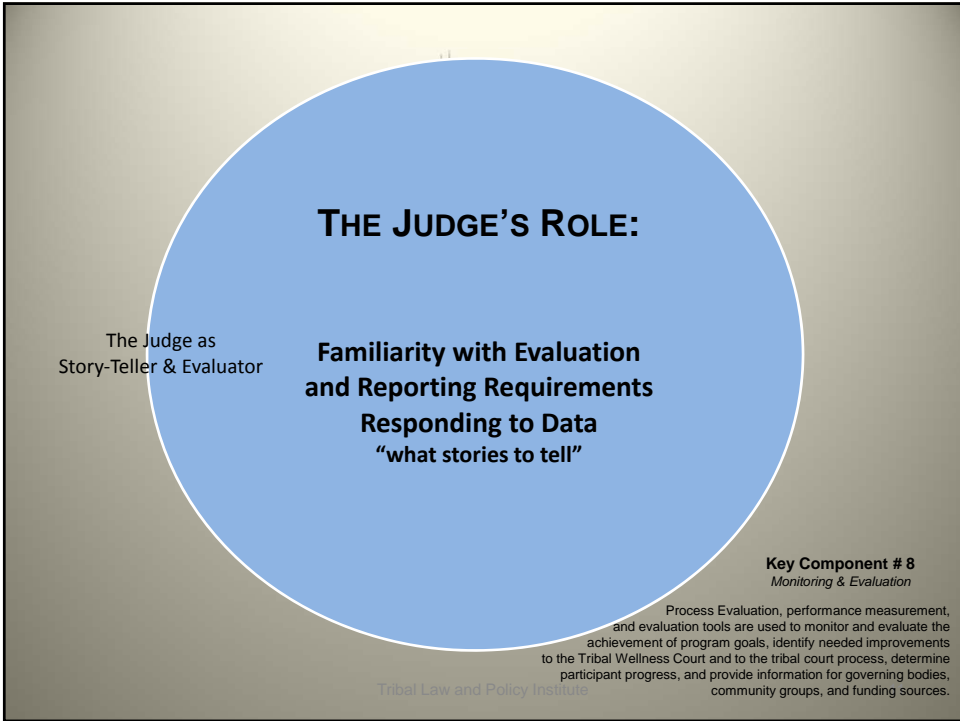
THE JUDGE'S ROLE:

The Judge as Story-Teller & Evaluator

Familiarity with Evaluation and Reporting Requirements
Responding to Data
"what stories to tell"

Key Component # 8
Monitoring & Evaluation

Process Evaluation, performance measurement, and evaluation tools are used to monitor and evaluate the achievement of program goals, identify needed improvements to the Tribal Wellness Court and to the tribal court process, determine participant progress, and provide information for governing bodies, community groups, and funding sources.

Tribal Law and Policy Institute